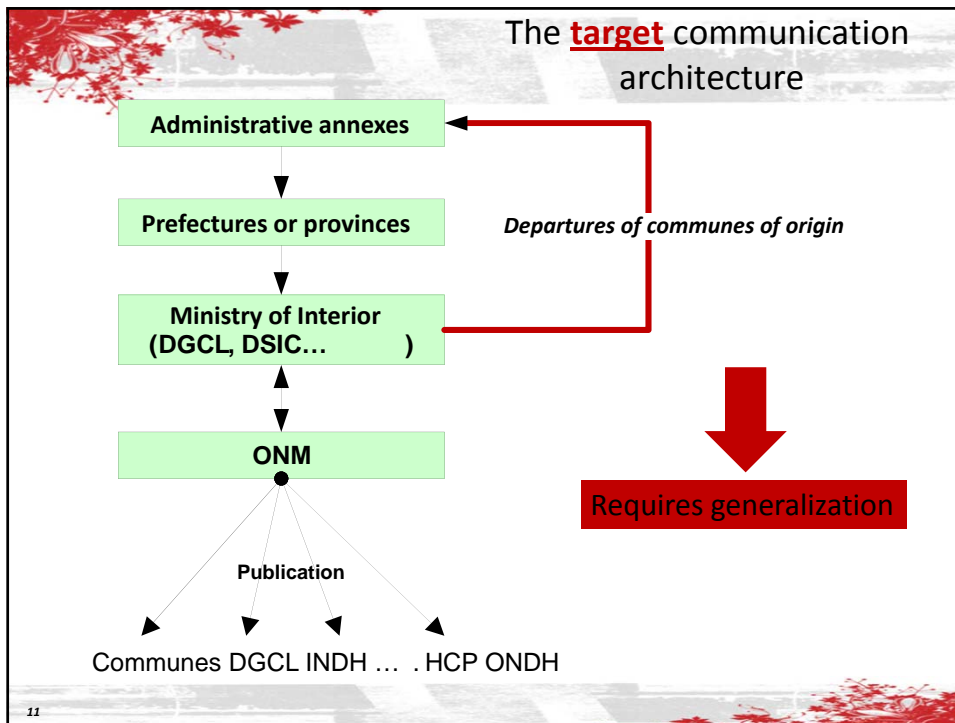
The **target** communication architecture

Administrative annexes

Prefectures or provinces

Departures of communes of origin

Ministry of Interior (DGCL, DSIC… )

ONM

Requires generalization

Publication

Communes DGCL INDH … . HCP ONDH

11